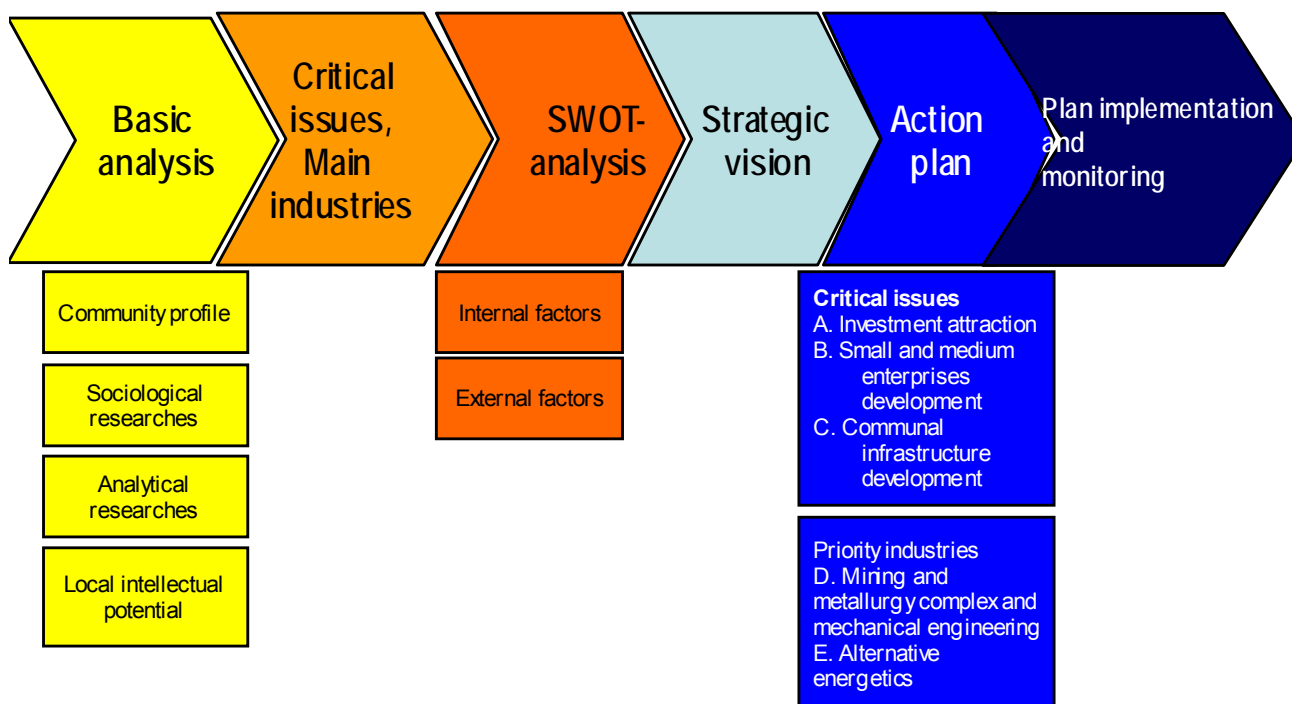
Basic analysis

Critical issues, Main industries

SWOT-analysis

Strategic vision

Action plan

Plan implementation and monitoring

Community profile

Sociological researches

Analytical researches

Local intellectual potential

Internal factors

External factors

Critical issues
A. Investment attraction
B. Small and medium enterprises development
C. Communal infrastructure development

Priority industries
D. Mining and metallurgy complex and mechanical engineering
E. Alternative energetics